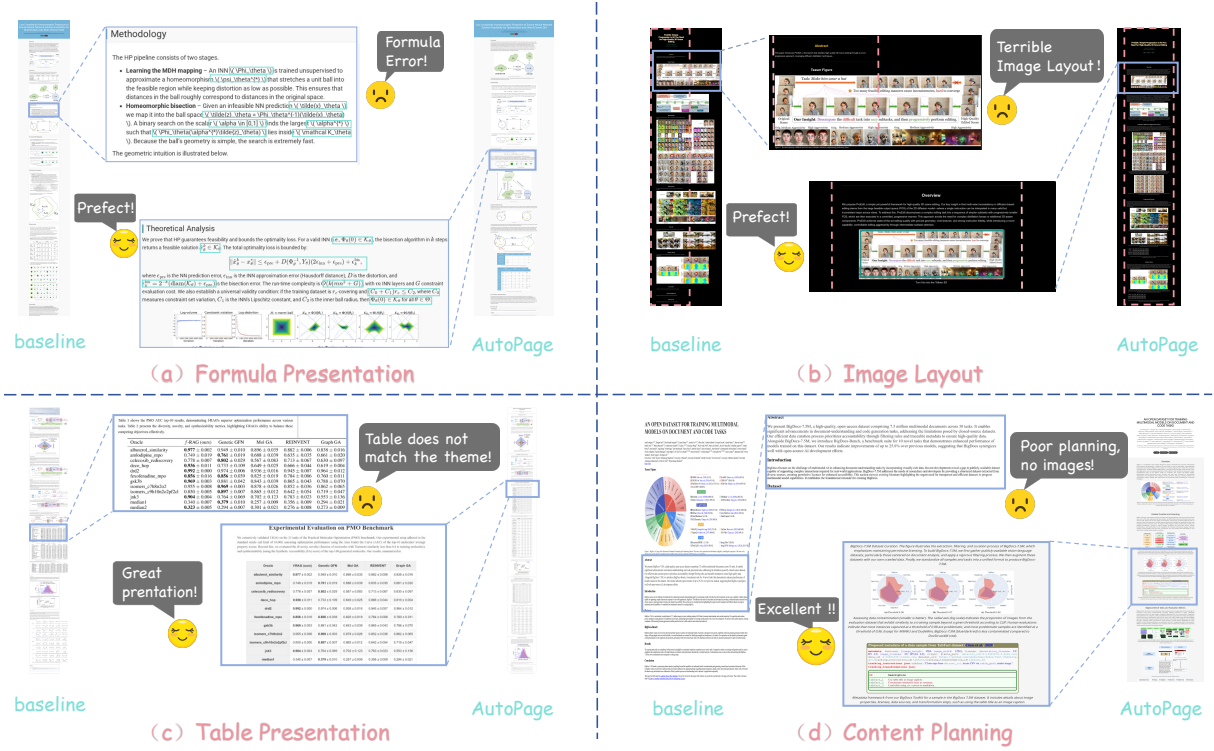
Methodology

The HP pipeline consists of two stages.

• Learning the MDH mapping – An INN \(\Psi_\theta \) is trained unsupervised to approximate a homeomorphism \(\psi_\theta^{*} \) that stretches a unit ball into the feasible region while keeping distortion as low as possible. This ensures that distances in the ball roughly correspond to distances in the original space.

• Homeomorphic bisection – Given an infeasible NN prediction \(\tilde{x}_\theta \), we map it into the ball space \(\tilde{z}_\theta = \Phi_\theta^{-1}(\tilde{x}_\theta)\). A binary search on the scalar \(\alpha \in [0,1] \) finds the largest \(\alpha^{*} \) such that \(\Phi_\theta(\alpha^{*}\tilde{z}_\theta) \) lies inside \(\mathcal K_\theta \). Because the ball's geometry is simple, the search is extremely fast.

The geometric intuition is illustrated below.

Formula Error!

Prefect!

Theoretical Analysis

We prove that HP guarantees feasibility and bounds the optimality loss. For a valid INN $x, \Psi_\theta(0) \in \mathcal{K}_\theta$, the bisection algorithm in $k$ steps returns a feasible solution $\hat{x} \in \mathcal{K}_\theta$. The total optimality loss is bounded by:

$\|\hat{x} - x^*_\theta\| \le \epsilon_{pre} + D(\Phi_\theta^{-1}, Y_\theta)(2\epsilon_{inv} + \epsilon_{pre}) + \epsilon_b^{\infty}$

where $\epsilon_{pre}$ is the NN prediction error, $\epsilon_{inv}$ is the INN approximation error (Hausdorff distance), $D$ is the distortion, and $\epsilon_b^{\infty} = 2^{-k}(\mathrm{diam}(\mathcal{K}_\theta) + \epsilon_{pre})$ is the bisection error. The run-time complexity is $\mathcal{O}(k(mn^2 + G))$ with $m$ INN layers and $G$ constraint evaluation cost. We also establish a universal validity condition: if the training dataset is $r_c$ covering and $C_2 + C_1 r_c \le C_3$ where $C_3$ measures constraint set variation, $C_1$ is the INN's Lipschitz constant, and $C_2$ is the inner ball radius, then $\Psi_\theta(0) \in \mathcal{K}_\theta$ for all $\theta \in \Theta$.

baseline

AutoPage

（a）Formula Presentation

Abstract

Taser Figure

Terrible Image Layout !

Prefect!

Overview

baseline

AutoPage

（b）Image Layout

| Oracle | f-RAG (ours) | Genetic GFN | Mol GA | REINVENT | Graph GA |
|---|---|---|---|---|---|
| albuterol_similarity | 0.977 ± 0.002 | 0.949 ± 0.010 | 0.896 ± 0.035 | 0.882 ± 0.006 | 0.838 ± 0.016 |
| amlodipine_mpo | 0.749 ± 0.019 | 0.761 ± 0.019 | 0.688 ± 0.039 | 0.635 ± 0.035 | 0.661 ± 0.020 |
| celecoxib_rediscovery | 0.778 ± 0.007 | 0.802 ± 0.029 | 0.567 ± 0.083 | 0.713 ± 0.067 | 0.630 ± 0.097 |
| deco_hop | 0.936 ± 0.011 | 0.733 ± 0.109 | 0.649 ± 0.025 | 0.666 ± 0.044 | 0.619 ± 0.004 |
| drd2 | 0.992 ± 0.000 | 0.974 ± 0.006 | 0.936 ± 0.016 | 0.945 ± 0.007 | 0.964 ± 0.012 |
| fexofenadine_mpo | 0.856 ± 0.016 | 0.856 ± 0.039 | 0.825 ± 0.019 | 0.784 ± 0.006 | 0.760 ± 0.011 |
| gsk3b | 0.969 ± 0.003 | 0.881 ± 0.042 | 0.843 ± 0.039 | 0.865 ± 0.043 | 0.788 ± 0.070 |
| isomers_c7h8n2o2 | 0.955 ± 0.008 | 0.969 ± 0.003 | 0.878 ± 0.026 | 0.852 ± 0.036 | 0.862 ± 0.065 |
| isomers_c9h10n2o2pf2cl | 0.850 ± 0.005 | 0.897 ± 0.007 | 0.865 ± 0.012 | 0.642 ± 0.054 | 0.719 ± 0.047 |
| jnk3 | 0.904 ± 0.004 | 0.764 ± 0.069 | 0.702 ± 0.123 | 0.783 ± 0.023 | 0.553 ± 0.136 |
| median1 | 0.340 ± 0.007 | 0.379 ± 0.010 | 0.257 ± 0.009 | 0.356 ± 0.009 | 0.294 ± 0.021 |
| median2 | 0.323 ± 0.005 | 0.294 ± 0.007 | 0.301 ± 0.021 | 0.276 ± 0.008 | 0.273 ± 0.009 |

Table does not match the theme!

Experimental Evaluation on PMO Benchmark

Great prentation!

baseline

AutoPage

（c）Table Presentation

AN OPEN DATASET FOR TRAINING MULTIMODAL MODELS ON DOCUMENT AND CODE TASKS

Abstract

Introduction

Poor planning, no images!

Excellent !!

baseline

AutoPage

（d）Content Planning